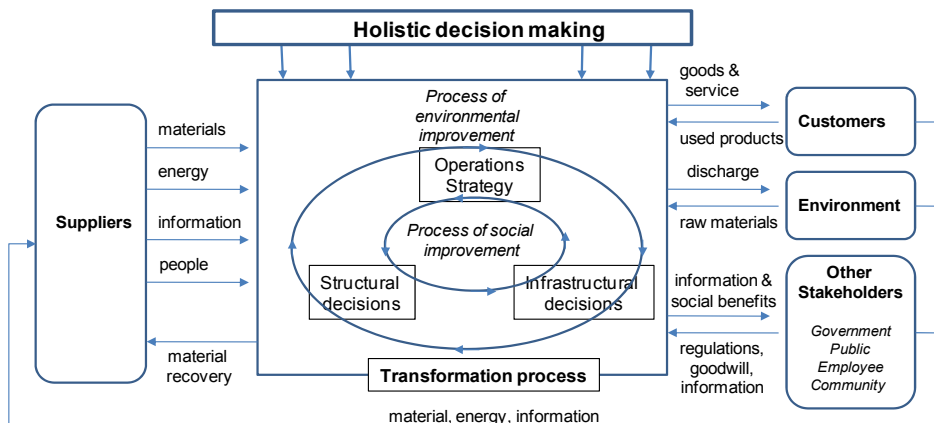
Holistic decision making

Suppliers

materials

energy

information

people

material recovery

Process of environmental improvement

Operations Strategy

Process of social improvement

Structural decisions

Infrastructural decisions

Transformation process

material, energy, information

goods & service

used products

Customers

discharge

raw materials

Environment

information & social benefits

regulations, goodwill, information

Other Stakeholders

Government
Public
Employee
Community